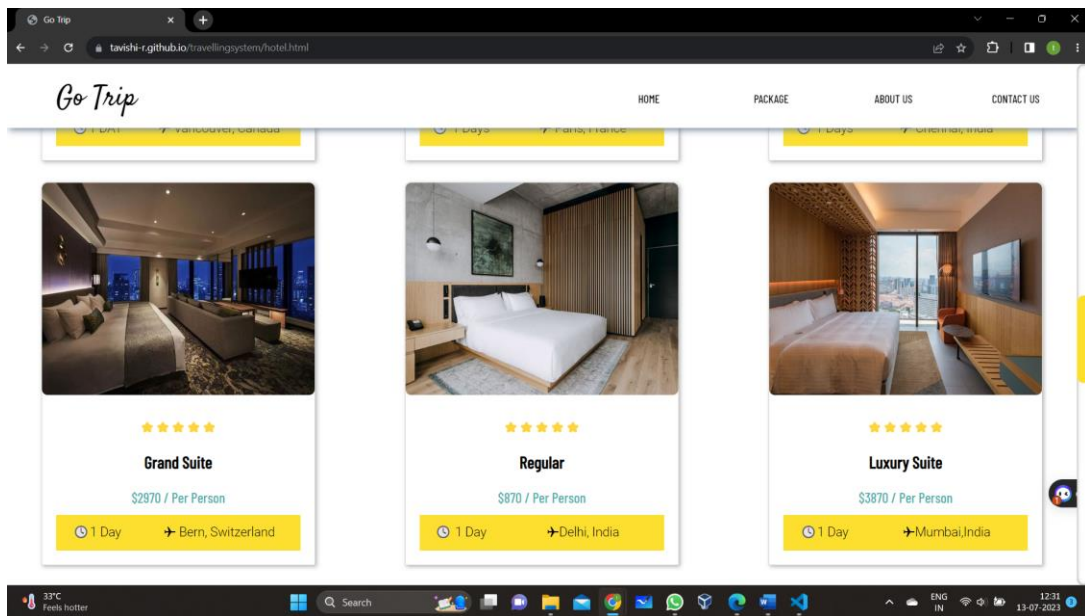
Go Trip

tavishi-r.github.io/travellingsystem/hotel.html

Go Trip

HOME

PACKAGE

ABOUT US

CONTACT US

1 DAY Vancouver, Canada

1 Days Paris, France

1 Days Chennai, India

★★★★★

Grand Suite

$2970 / Per Person

1 Day Bern, Switzerland

★★★★★

Regular

$870 / Per Person

1 Day Delhi, India

★★★★★

Luxury Suite

$3870 / Per Person

1 Day Mumbai,India

33°C
Feels hotter

Search

ENG
IN

12:31
13-07-2023